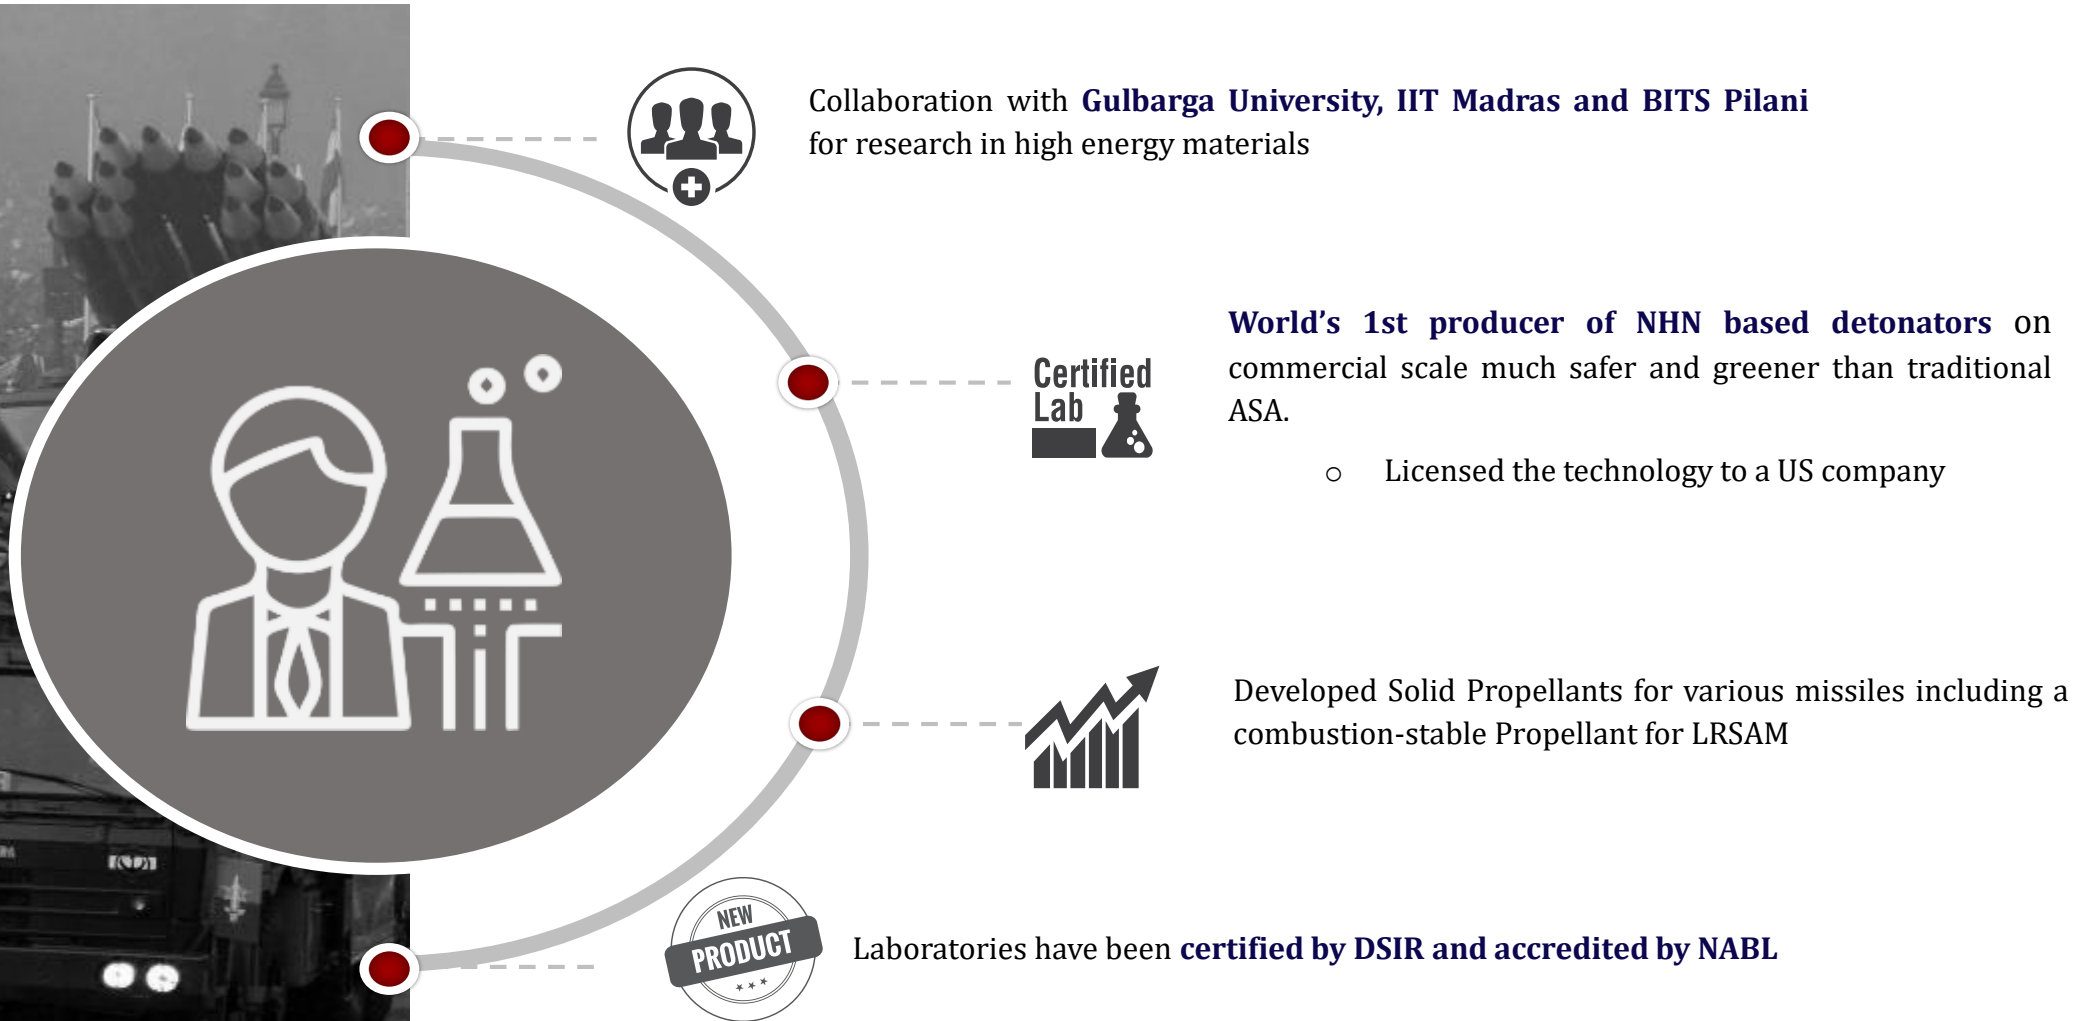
Collaboration with Gulbarga University, IIT Madras and BITS Pilani for research in high energy materials

Certified Lab

World's 1st producer of NHN based detonators on commercial scale much safer and greener than traditional ASA.

○ Licensed the technology to a US company

Developed Solid Propellants for various missiles including a combustion-stable Propellant for LRSAM

NEW PRODUCT

Laboratories have been certified by DSIR and accredited by NABL